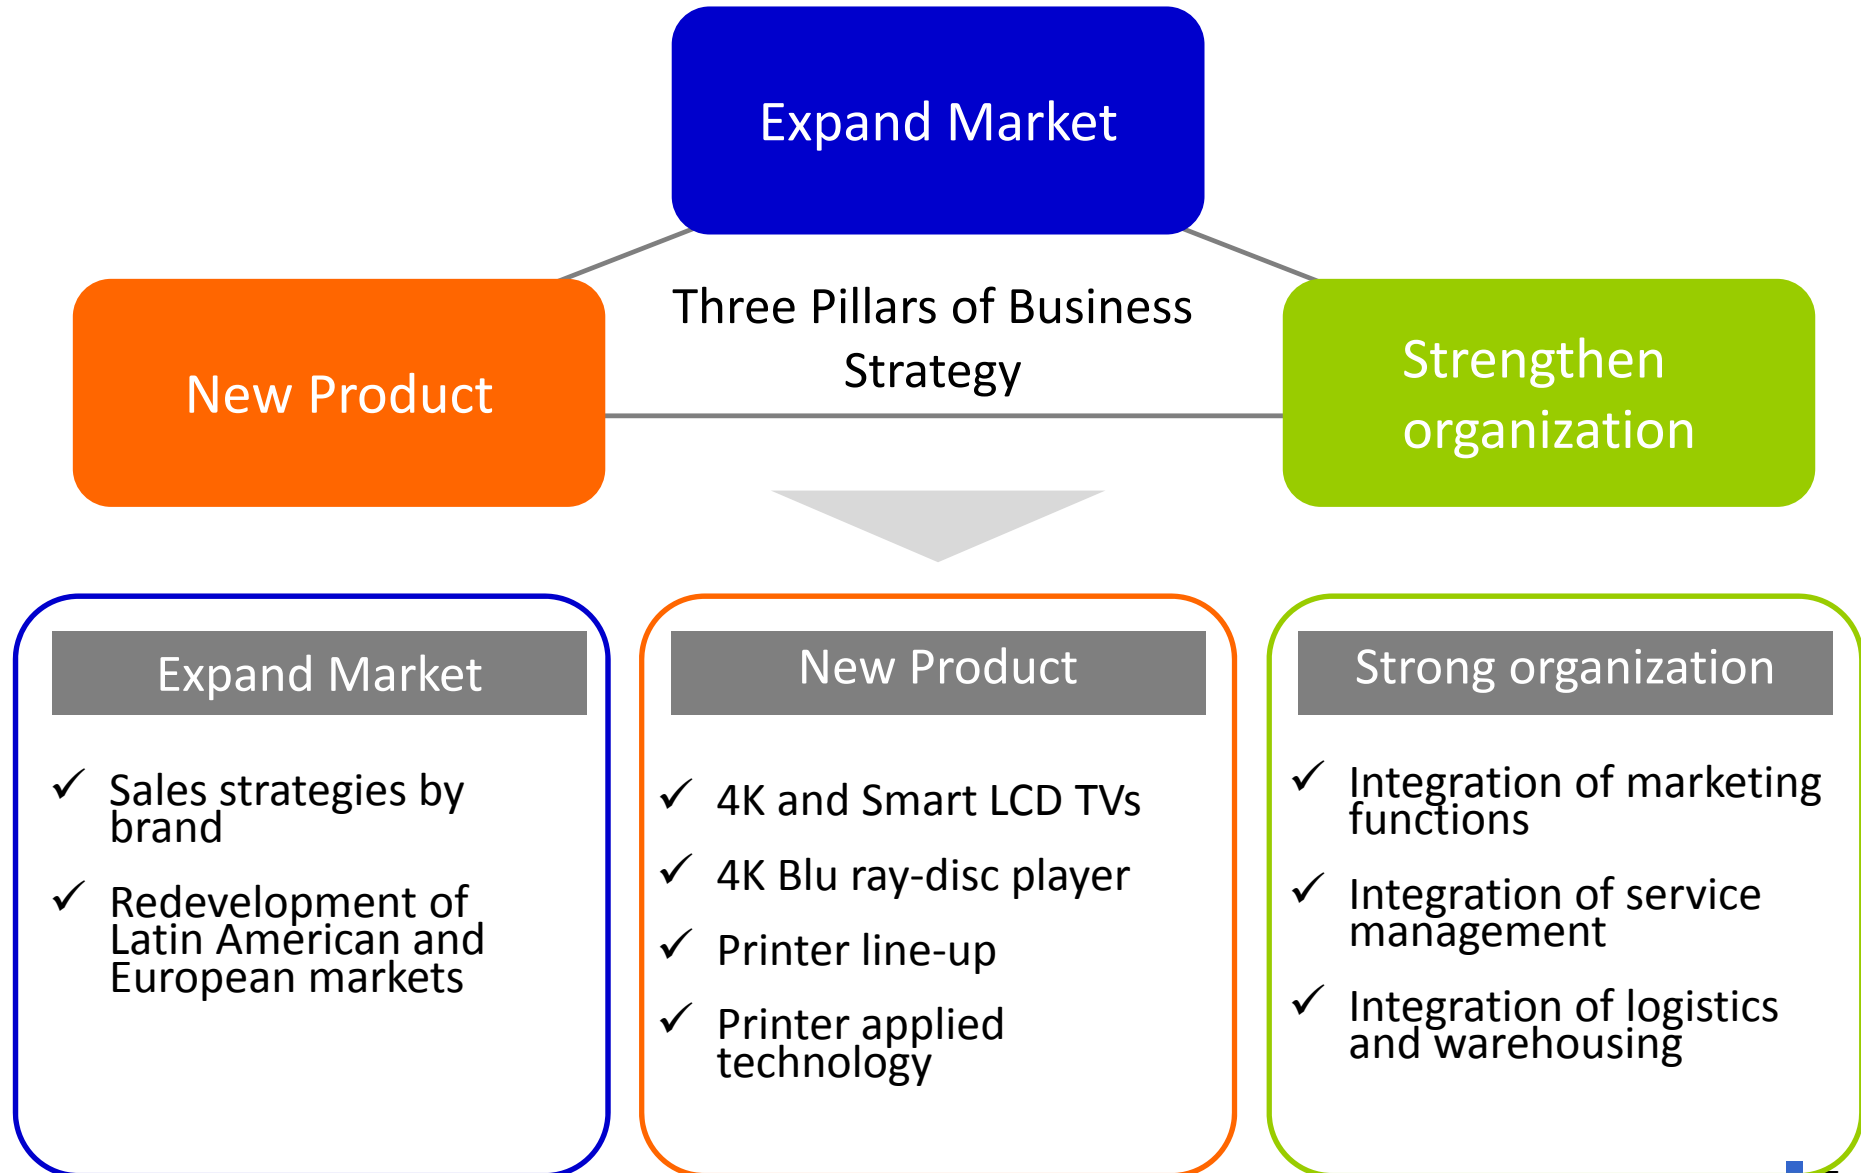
Expand Market

New Product

Three Pillars of Business Strategy

Strengthen organization

Expand Market

✓ Sales strategies by brand

✓ Redevelopment of Latin American and European markets

New Product

✓ 4K and Smart LCD TVs

✓ 4K Blu ray-disc player

✓ Printer line-up

✓ Printer applied technology

Strong organization

✓ Integration of marketing functions

✓ Integration of service management

✓ Integration of logistics and warehousing